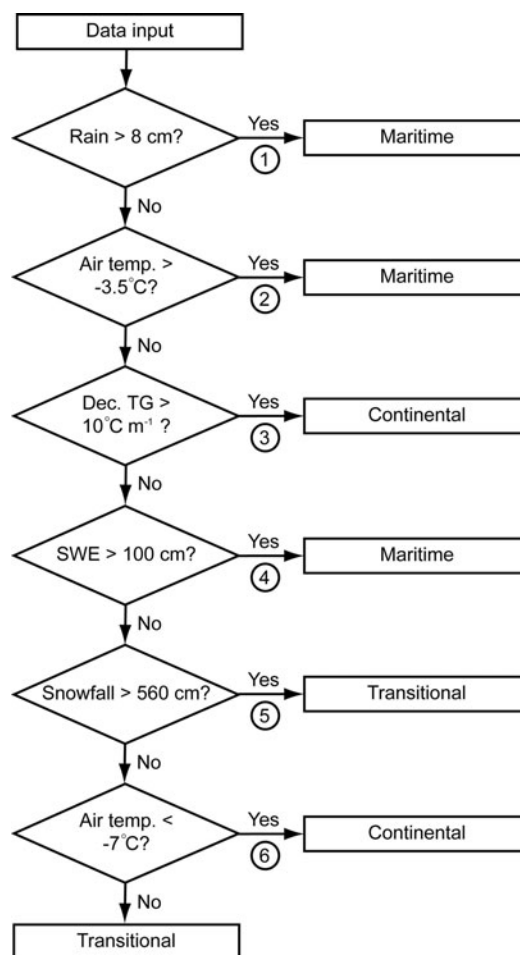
Data input

Rain > 8 cm?
Yes
1
Maritime

No

Air temp. > $-3.5^{\circ}C$?
Yes
2
Maritime

No

Dec. TG > $10^{\circ}C\ m^{-1}$ ?
Yes
3
Continental

No

SWE > 100 cm?
Yes
4
Maritime

No

Snowfall > 560 cm?
Yes
5
Transitional

No

Air temp. < $-7^{\circ}C$?
Yes
6
Continental

No

Transitional